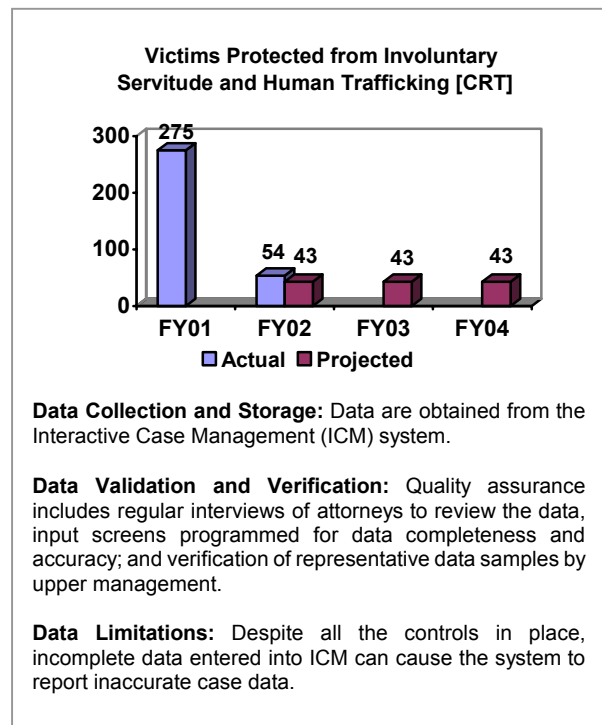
Victims Protected from Involuntary Servitude and Human Trafficking [CRT]

300
200
100
0

275
54 43
43
43

FY01 FY02 FY03 FY04

Actual Projected

**Data Collection and Storage:** Data are obtained from the Interactive Case Management (ICM) system.

**Data Validation and Verification:** Quality assurance includes regular interviews of attorneys to review the data, input screens programmed for data completeness and accuracy; and verification of representative data samples by upper management.

**Data Limitations:** Despite all the controls in place, incomplete data entered into ICM can cause the system to report inaccurate case data.